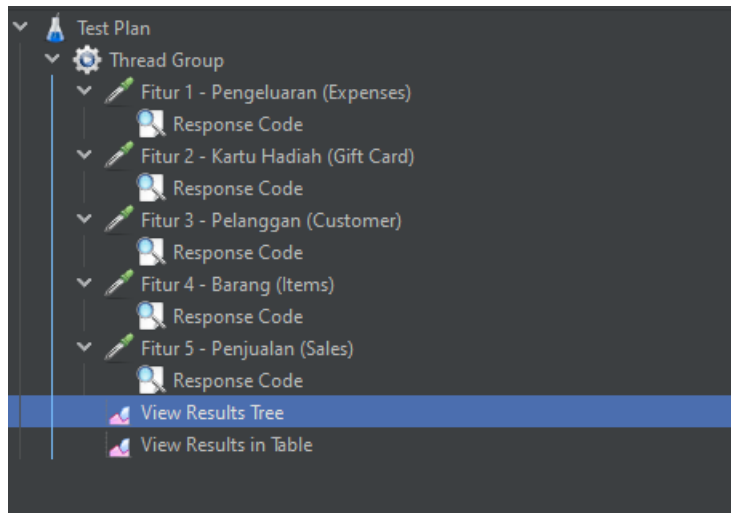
Test Plan
Thread Group
Fitur 1 - Pengeluaran (Expenses)
Response Code
Fitur 2 - Kartu Hadiah (Gift Card)
Response Code
Fitur 3 - Pelanggan (Customer)
Response Code
Fitur 4 - Barang (Items)
Response Code
Fitur 5 - Penjualan (Sales)
Response Code
View Results Tree
View Results in Table